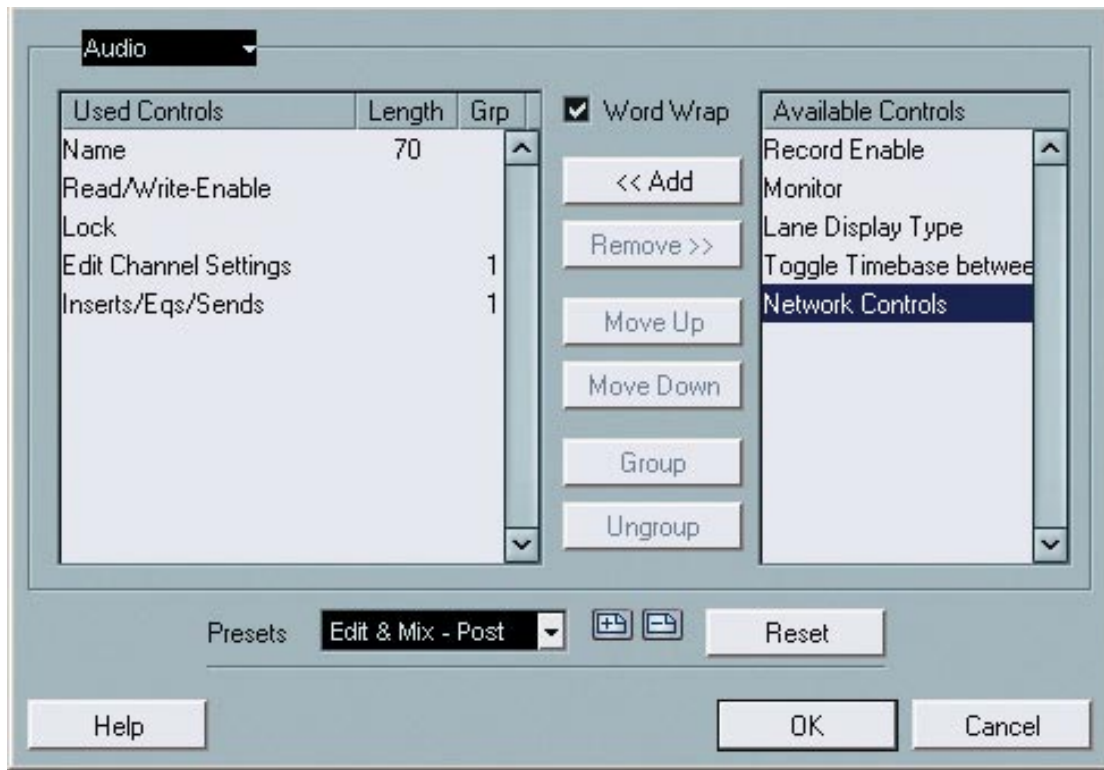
Audio

| Used Controls | Length | Grp |
|---|---|---|
| Name | 70 | |
| Read/Write-Enable | | |
| Lock | | |
| Edit Channel Settings | | 1 |
| Inserts/Eqs/Sends | | 1 |

Word Wrap

<< Add
Remove >>
Move Up
Move Down
Group
Ungroup

Available Controls
Record Enable
Monitor
Lane Display Type
Toggle Timebase betwee
Network Controls

Presets Edit & Mix - Post
Reset

Help
OK
Cancel